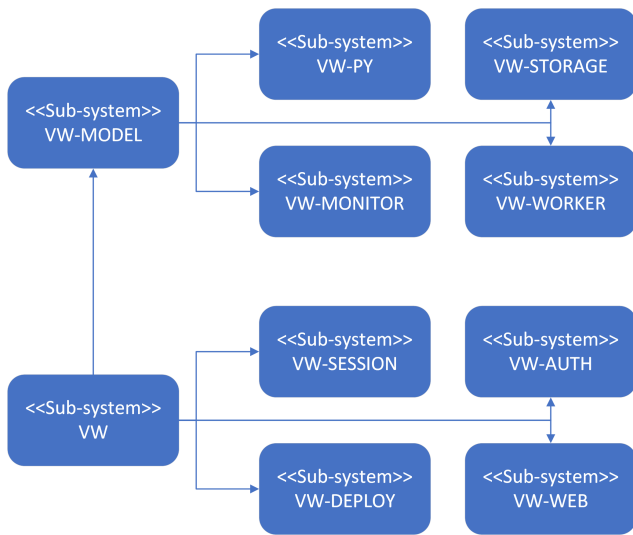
<<Sub-system>>
VW-MODEL

<<Sub-system>>
VW-PY

<<Sub-system>>
VW-STORAGE

<<Sub-system>>
VW-MONITOR

<<Sub-system>>
VW-WORKER

<<Sub-system>>
VW

<<Sub-system>>
VW-SESSION

<<Sub-system>>
VW-AUTH

<<Sub-system>>
VW-DEPLOY

<<Sub-system>>
VW-WEB